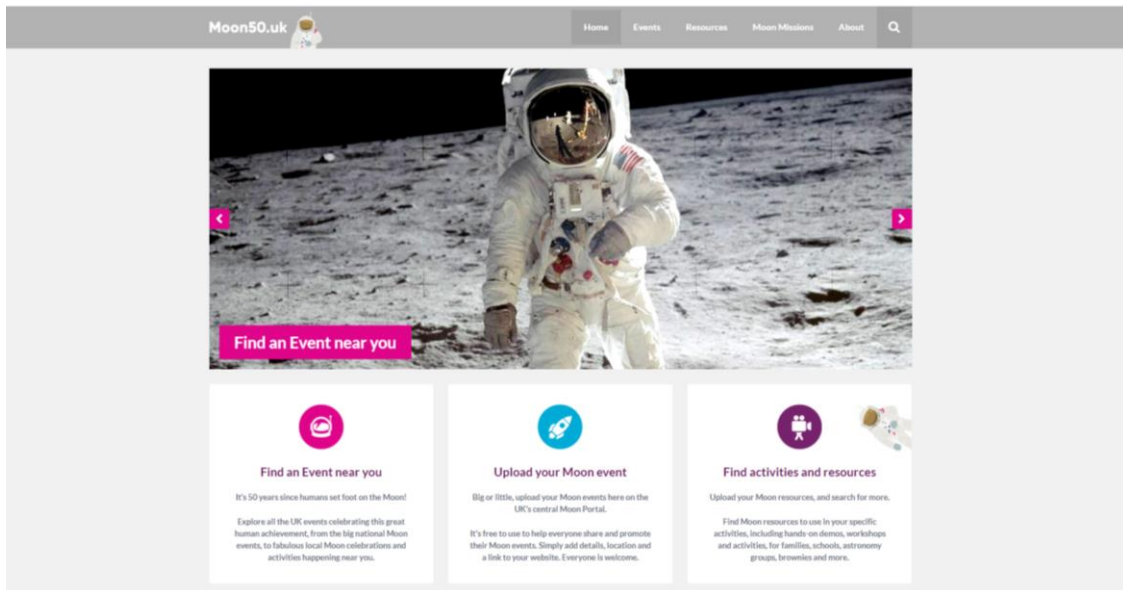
Moon50.uk

Home Events Resources Moon Missions About

Find an Event near you

Find an Event near you

It's 50 years since humans set foot on the Moon!

Explore all the UK events celebrating this great human achievement, from the big national Moon events, to fabulous local Moon celebrations and activities happening near you.

Upload your Moon event

Big or little, upload your Moon events here on the UK's central Moon Portal.

It's free to use to help everyone share and promote their Moon events. Simply add details, location and a link to your website. Everyone is welcome.

Find activities and resources

Upload your Moon resources, and search for more.

Find Moon resources to use in your specific activities, including hands-on demos, workshops and activities, for families, schools, astronomy groups, brownies and more.